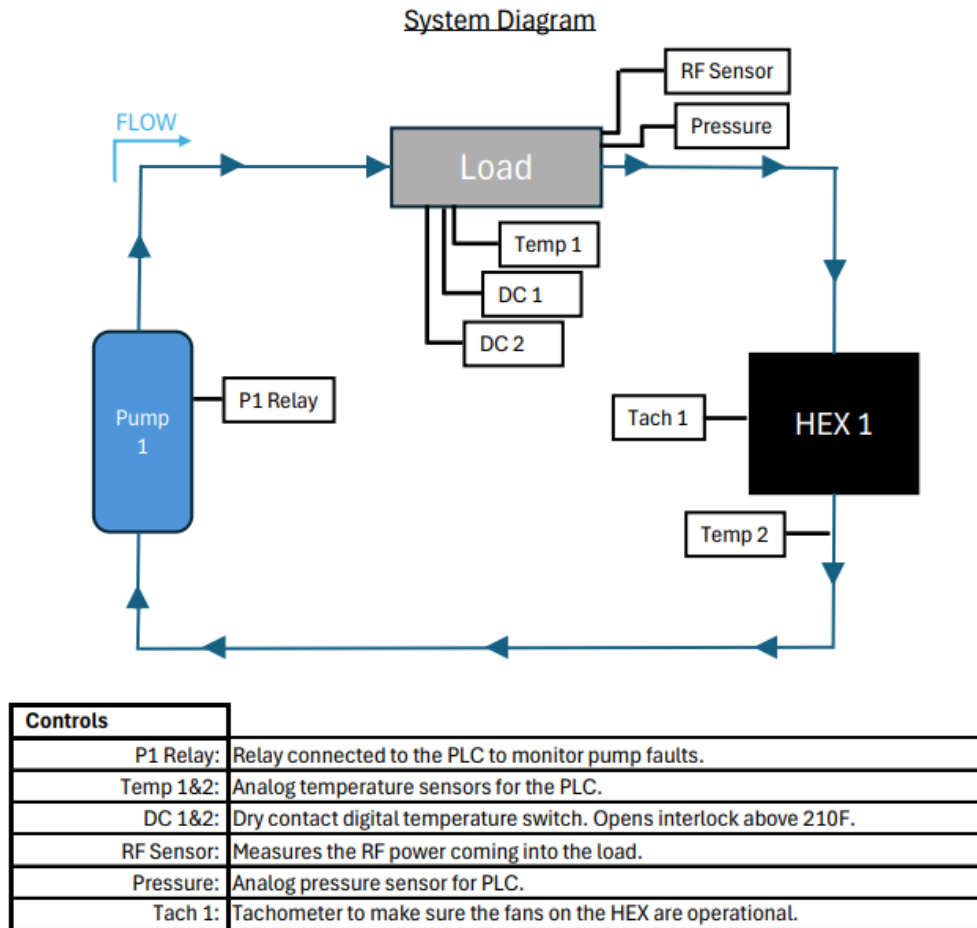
System Diagram

FLOW

RF Sensor

Pressure

Load

Temp 1

DC 1

DC 2

Pump 1

P1 Relay

Tach 1

HEX 1

Temp 2

| Controls | |
|---|---|
| P1 Relay: | Relay connected to the PLC to monitor pump faults. |
| Temp 1&2: | Analog temperature sensors for the PLC. |
| DC 1&2: | Dry contact digital temperature switch. Opens interlock above 210F. |
| RF Sensor: | Measures the RF power coming into the load. |
| Pressure: | Analog pressure sensor for PLC. |
| Tach 1: | Tachometer to make sure the fans on the HEX are operational. |